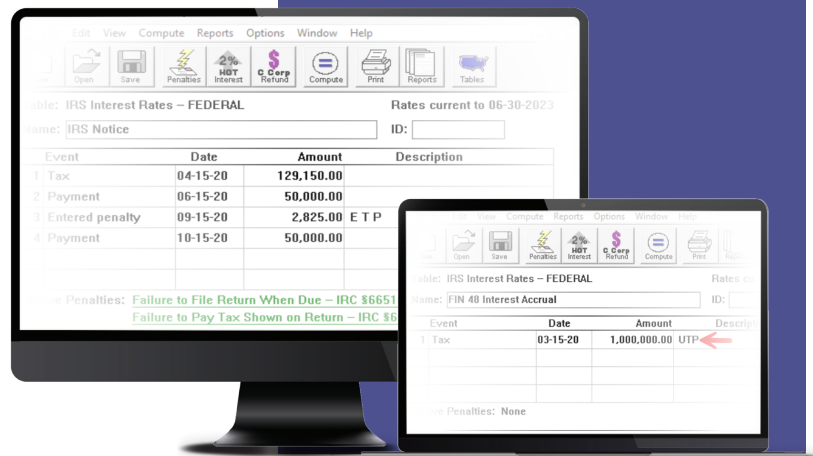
Edit View Compute Reports Options Window Help

Open Save Penalties 2% HOT Interest $ C Corp Refund Compute Print Reports Tables

Table: IRS Interest Rates – FEDERAL Rates current to 06-30-2023

Name: IRS Notice ID:

| Event | Date | Amount | Description |
|---|---|---|---|
| 1. Tax | 04-15-20 | 129,150.00 | |
| 2. Payment | 06-15-20 | 50,000.00 | |
| 3. Entered penalty | 09-15-20 | 2,825.00 | E T P |
| 4. Payment | 10-15-20 | 50,000.00 | |

Penalties: Failure to File Return When Due – IRC $6651
Failure to Pay Tax Shown on Return – IRC $6

Edit View Compute Reports Options Window Help

Open Save Penalties 2% HOT Interest $ C Corp Refund Compute Print

Table: IRS Interest Rates – FEDERAL Rates c

Name: FIN 48 Interest Accrual ID:

| Event | Date | Amount | Descrip |
|---|---|---|---|
| 1. Tax | 03-15-20 | 1,000,000.00 | UTP |

Penalties: None